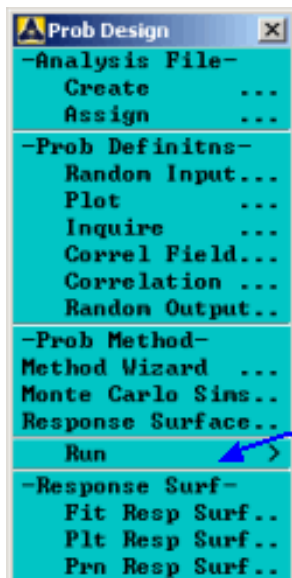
Prob Design

-Analysis File-
Create ...
Assign ...

-Prob Definitns-
Random Input...
Plot ...
Inquire ...
Correl Field...
Correlation ...
Random Output...

-Prob Method-
Method Wizard ...
Monte Carlo Sims..
Response Surface..

Run >

-Response Surf-
Fit Resp Surf..
Plt Resp Surf..
Prn Resp Surf..